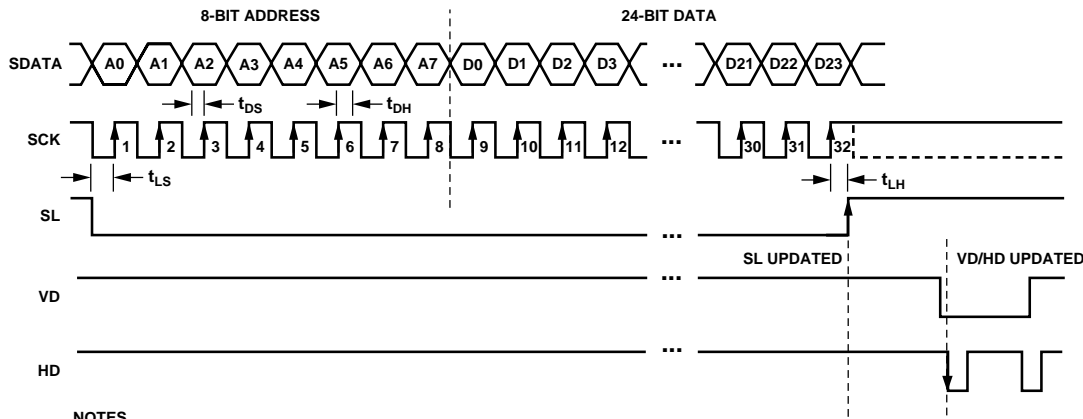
8-BIT ADDRESS

24-BIT DATA

SDATA

A0 A1 A2 A3 A4 A5 A6 A7 D0 D1 D2 D3 ... D21 D22 D23

$t_{DS}$

$t_{DH}$

SCK

1 2 3 4 5 6 7 8 9 10 11 12 ... 30 31 32

$t_{LS}$

$t_{LH}$

SL

...

SL UPDATED

VD/HD UPDATED

VD

...

HD

...

NOTES